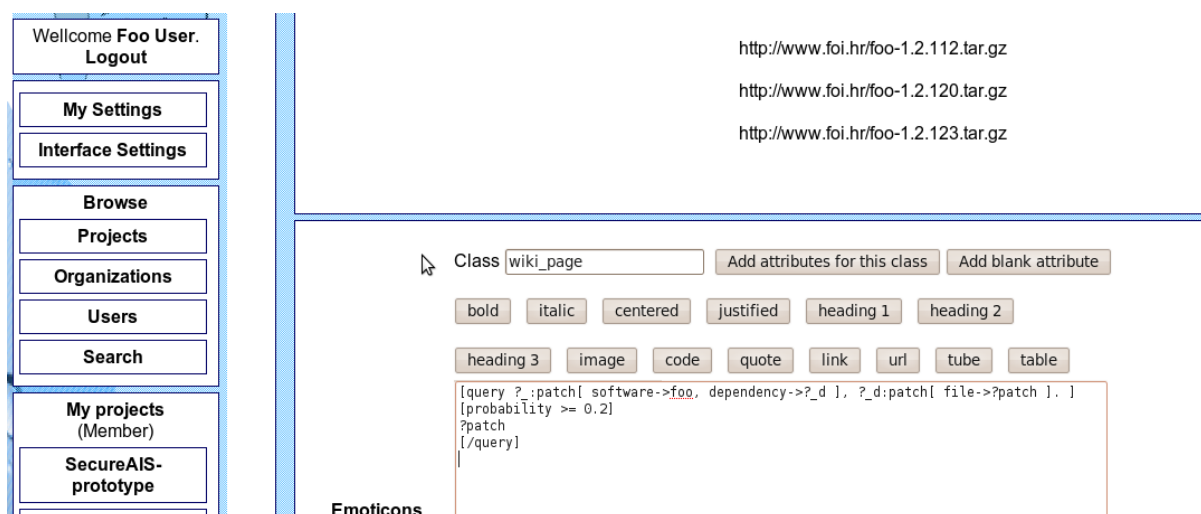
Wellcome **Foo User**. Logout

My Settings

Interface Settings

Browse

Projects

Organizations

Users

Search

My projects (Member)

SecureAIS-prototype

http://www.foi.hr/foo-1.2.112.tar.gz

http://www.foi.hr/foo-1.2.120.tar.gz

http://www.foi.hr/foo-1.2.123.tar.gz

Class wiki_page Add attributes for this class Add blank attribute

bold italic centered justified heading 1 heading 2

heading 3 image code quote link url tube table

[query ?_:patch[ software->foo, dependency->?_d ], ?_d:patch[ file->?patch ]. ]
[probability >= 0.2]
?patch
[/query]

Emoticons